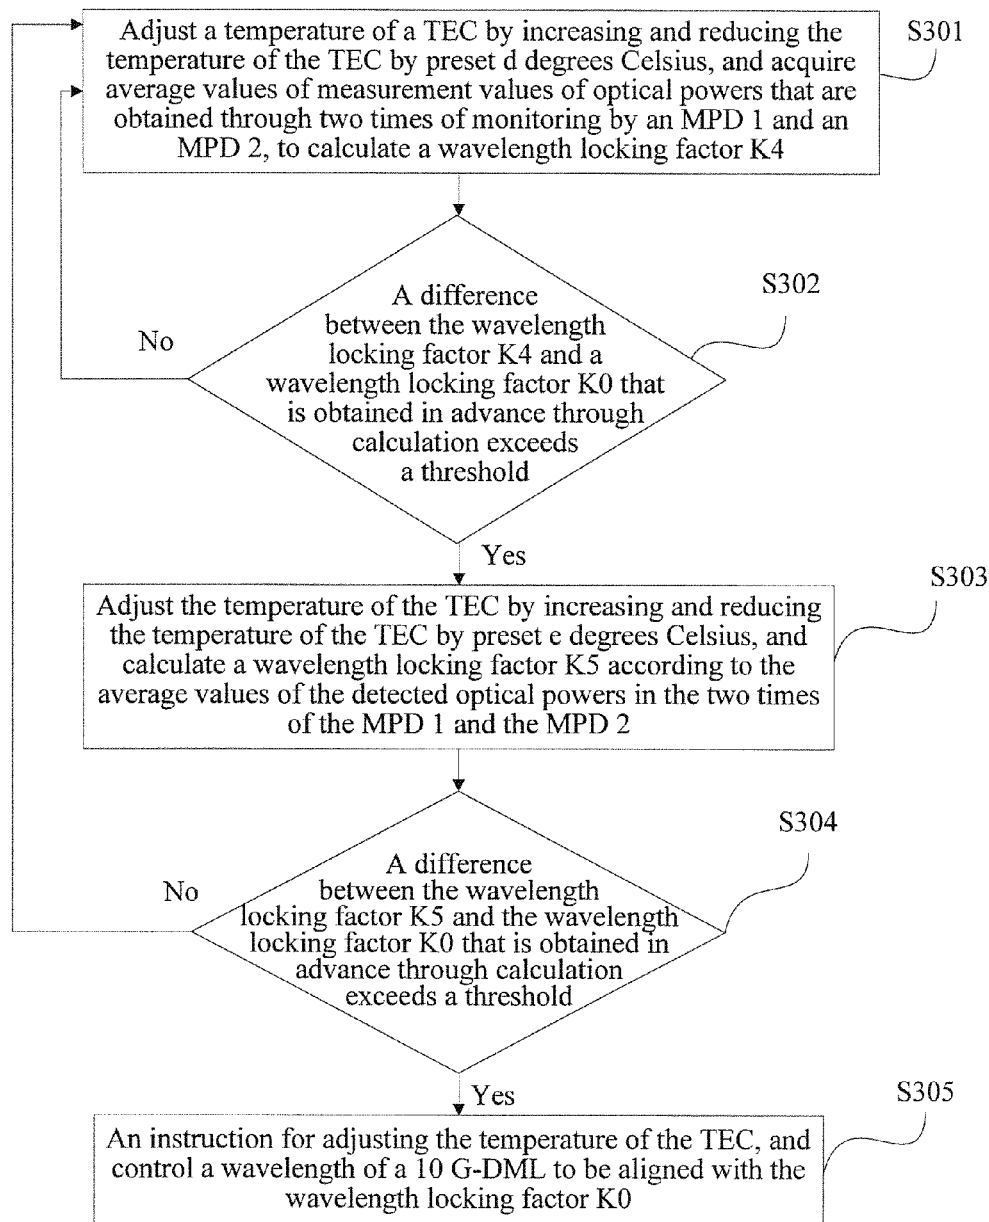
Adjust a temperature of a TEC by increasing and reducing the temperature of the TEC by preset d degrees Celsius, and acquire average values of measurement values of optical powers that are obtained through two times of monitoring by an MPD 1 and an MPD 2, to calculate a wavelength locking factor K4

S301

A difference between the wavelength locking factor K4 and a wavelength locking factor K0 that is obtained in advance through calculation exceeds a threshold

S302

No

Yes

Adjust the temperature of the TEC by increasing and reducing the temperature of the TEC by preset e degrees Celsius, and calculate a wavelength locking factor K5 according to the average values of the detected optical powers in the two times of the MPD 1 and the MPD 2

S303

A difference between the wavelength locking factor K5 and the wavelength locking factor K0 that is obtained in advance through calculation exceeds a threshold

S304

No

Yes

An instruction for adjusting the temperature of the TEC, and control a wavelength of a 10 G-DML to be aligned with the wavelength locking factor K0

S305